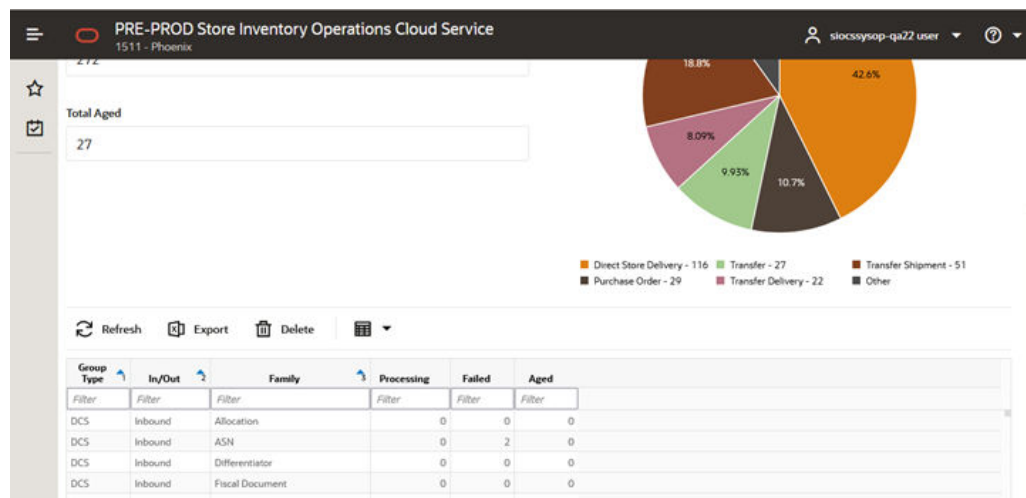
PRE-PROD Store Inventory Operations Cloud Service
1511 - Phoenix

siocssysop-qa22 user

272

Total Aged

27

18.8%
42.6%
8.09%
9.93%
10.7%

Direct Store Delivery - 116
Transfer - 27
Transfer Shipment - 51
Purchase Order - 29
Transfer Delivery - 22
Other

Refresh Export Delete

| Group Type | In/Out | Family | Processing | Failed | Aged |
|---|---|---|---|---|---|
| Filter | Filter | Filter | Filter | Filter | Filter |
| DCS | Inbound | Allocation | 0 | 0 | 0 |
| DCS | Inbound | ASN | 0 | 2 | 0 |
| DCS | Inbound | Differentiator | 0 | 0 | 0 |
| DCS | Inbound | Fiscal Document | 0 | 0 | 0 |